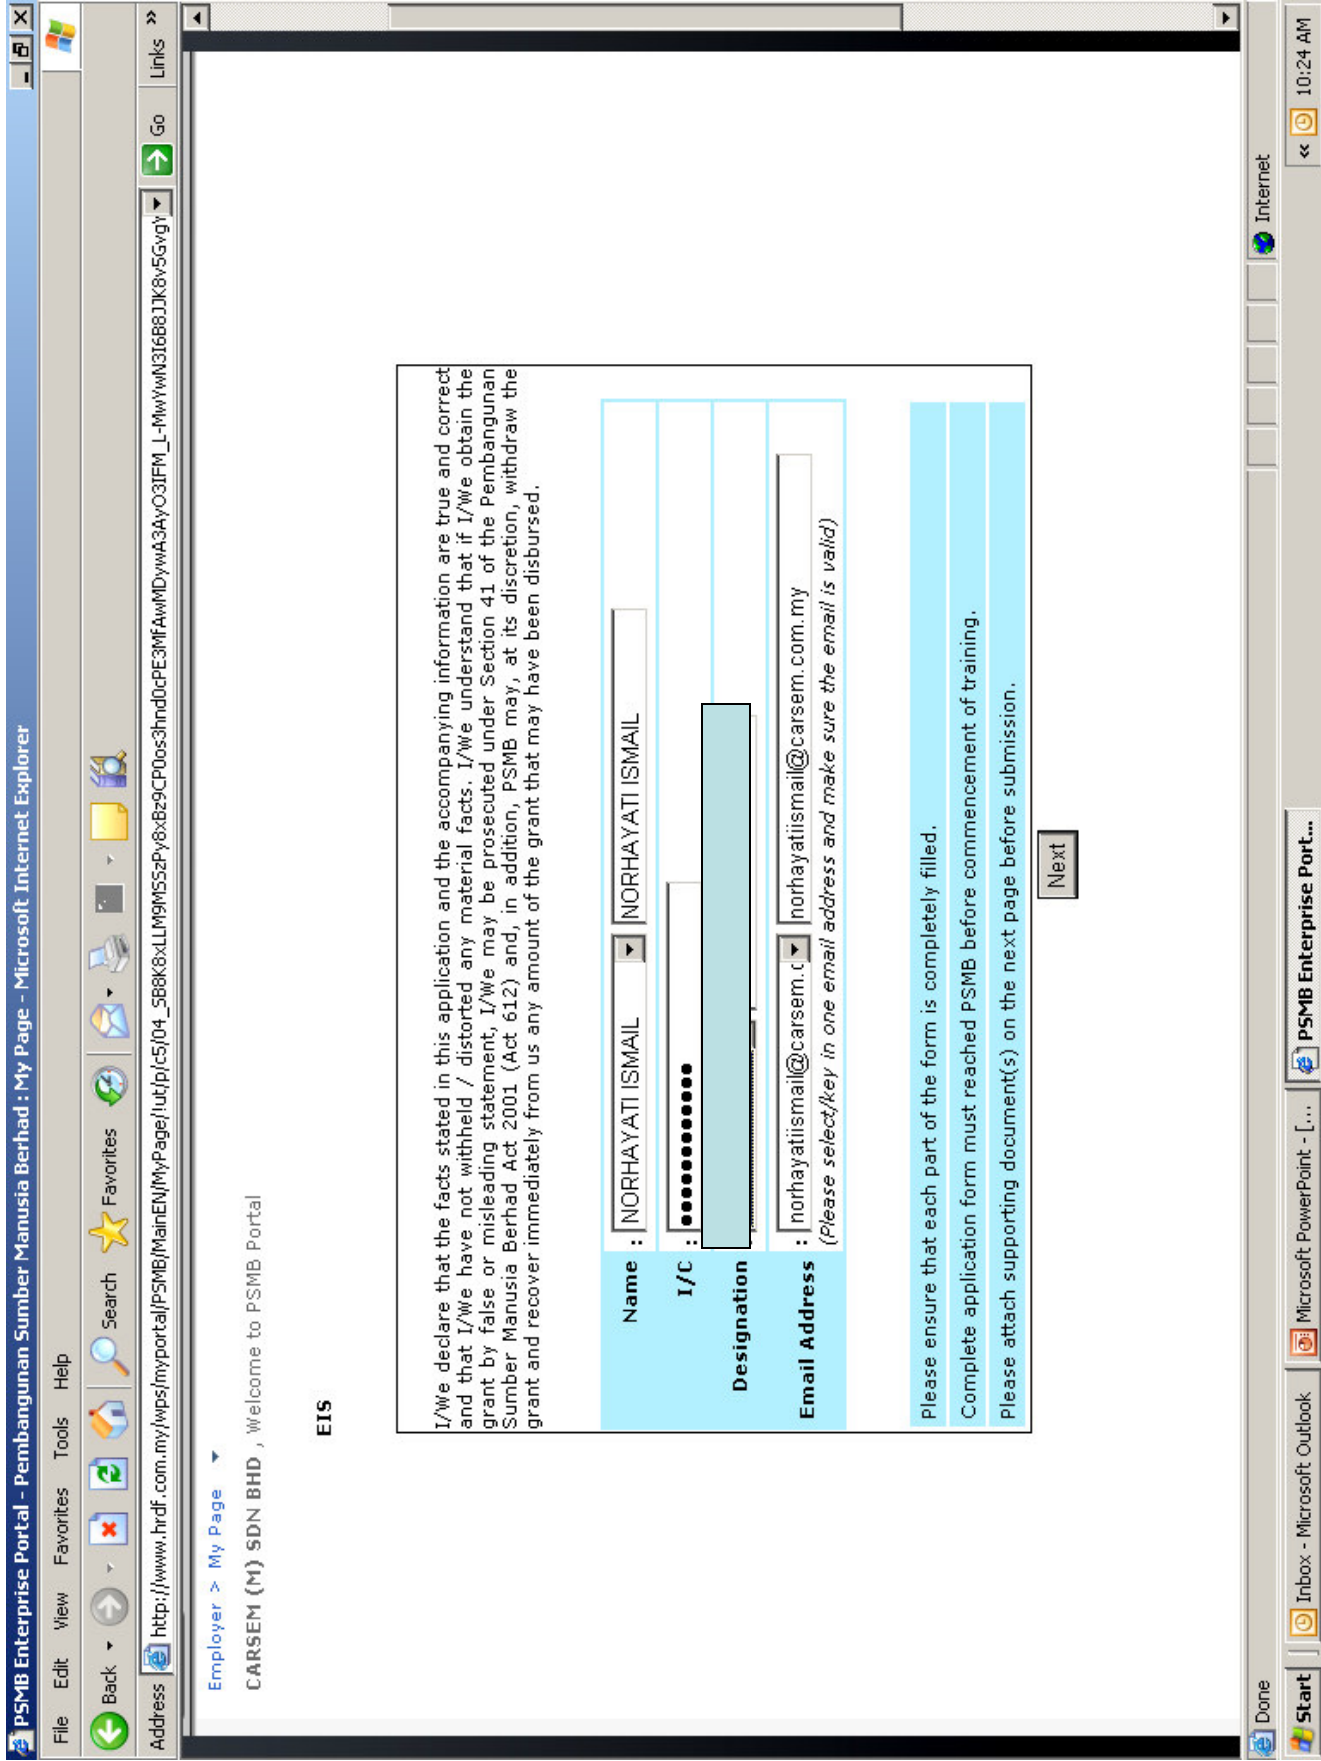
PSMB Enterprise Portal - Pembangunan Sumber Manusia Berhad : My Page - Microsoft Internet Explorer

File Edit View Favorites Tools Help

Back Search Favorites

Address http://www.hrdf.com.my/wps/myportal/PSMB/MainEN/MyPage/!ut/p/c5/04_SB8K8xLLM9MSSzPy8xBz9CP0os3hnd0cPE3MfAwMDywA3AyO3IFM_L-MwYwN3I6B8JJK8v5GvgY Go Links

Employer > My Page

CARSEM (M) SDN BHD , Welcome to PSMB Portal

EIS

I/We declare that the facts stated in this application and the accompanying information are true and correct and that I/We have not withheld / distorted any material facts. I/We understand that if I/We obtain the grant by false or misleading statement, I/We may be prosecuted under Section 41 of the Pembangunan Sumber Manusia Berhad Act 2001 (Act 612) and, in addition, PSMB may, at its discretion, withdraw the grant and recover immediately from us any amount of the grant that may have been disbursed.

| | |
|---|---|
| Name : | NORHAYATI ISMAIL ▾ NORHAYATI ISMAIL |
| I/C : | ●●●●●●●●●●●● |
| Designation | |
| Email Address : | norhayatiismail@carsem.c ▾ norhayatiismail@carsem.com.my (Please select/key in one email address and make sure the email is valid) |

Please ensure that each part of the form is completely filled.

Complete application form must reached PSMB before commencement of training.

Please attach supporting document(s) on the next page before submission.

Next

Done Internet

Start Inbox - Microsoft Outlook Microsoft PowerPoint - [... PSMB Enterprise Port... 10:24 AM